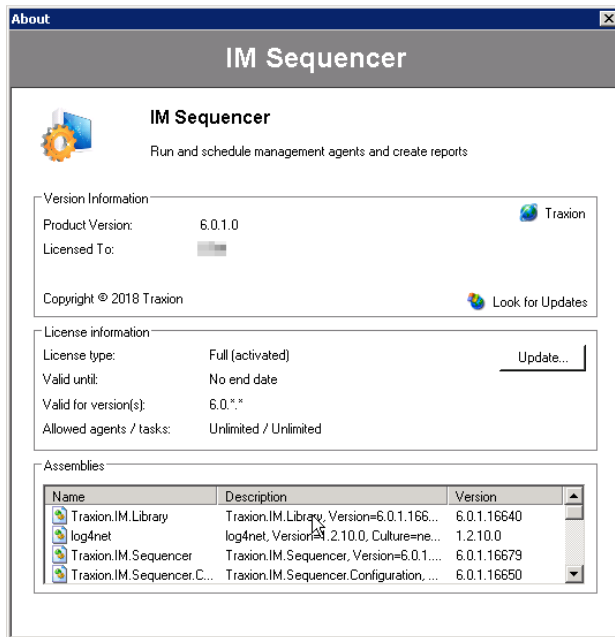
About

IM Sequencer

IM Sequencer

Run and schedule management agents and create reports

Version Information

Product Version: 6.0.1.0

Licensed To: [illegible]

Traxion

Copyright © 2018 Traxion

Look for Updates

License information

License type: Full (activated)

Valid until: No end date

Valid for version(s): 6.0.\*.\*

Allowed agents / tasks: Unlimited / Unlimited

Update...

Assemblies

| Name | Description | Version |
|---|---|---|
| Traxion.IM.Library | Traxion.IM.Library, Version=6.0.1.166... | 6.0.1.16640 |
| log4net | log4net, Version=1.2.10.0, Culture=ne... | 1.2.10.0 |
| Traxion.IM.Sequencer | Traxion.IM.Sequencer, Version=6.0.1.... | 6.0.1.16679 |
| Traxion.IM.Sequencer.C... | Traxion.IM.Sequencer.Configuration, ... | 6.0.1.16650 |